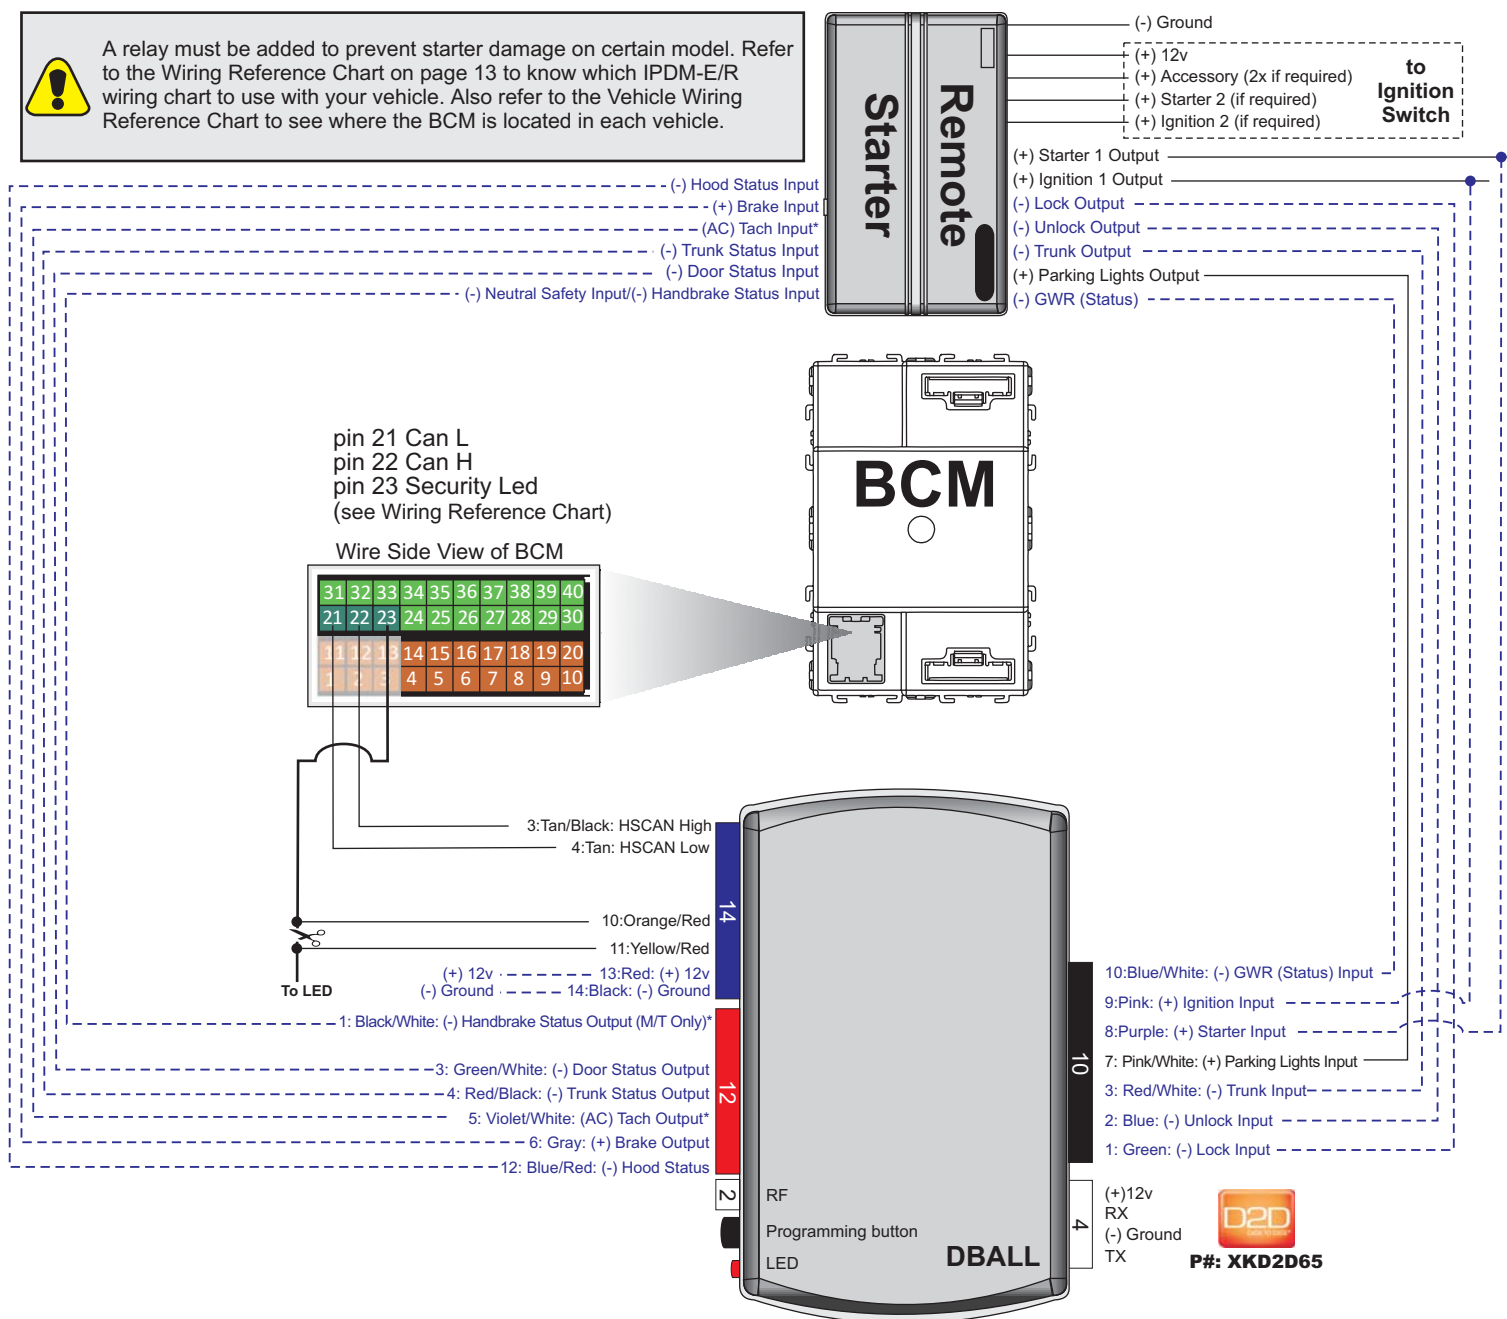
A relay must be added to prevent starter damage on certain model. Refer to the Wiring Reference Chart on page 13 to know which IPDM-E/R wiring chart to use with your vehicle. Also refer to the Vehicle Wiring Reference Chart to see where the BCM is located in each vehicle.

Starter Remote

(-) Ground
(+) 12v
(+) Accessory (2x if required)
(+) Starter 2 (if required)
(+) Ignition 2 (if required)
to Ignition Switch
(+) Starter 1 Output
(+) Ignition 1 Output
(-) Lock Output
(-) Unlock Output
(-) Trunk Output
(+) Parking Lights Output
(-) GWR (Status)

(-) Hood Status Input
(+) Brake Input
(AC) Tach Input*
(-) Trunk Status Input
(-) Door Status Input
(-) Neutral Safety Input/(-) Handbrake Status Input

BCM

pin 21 Can L
pin 22 Can H
pin 23 Security Led
(see Wiring Reference Chart)

Wire Side View of BCM

| 31 | 32 | 33 | 34 | 35 | 36 | 37 | 38 | 39 | 40 |
|---|---|---|---|---|---|---|---|---|---|
| 21 | 22 | 23 | 24 | 25 | 26 | 27 | 28 | 29 | 30 |
| 11 | 12 | 13 | 14 | 15 | 16 | 17 | 18 | 19 | 20 |
| 1 | 2 | 3 | 4 | 5 | 6 | 7 | 8 | 9 | 10 |

3:Tan/Black: HSCAN High
4:Tan: HSCAN Low
10:Orange/Red
11:Yellow/Red
(+) 12v 13:Red: (+) 12v
(-) Ground 14:Black: (-) Ground
To LED
14
1: Black/White: (-) Handbrake Status Output (M/T Only)*
3: Green/White: (-) Door Status Output
4: Red/Black: (-) Trunk Status Output
5: Violet/White: (AC) Tach Output*
6: Gray: (+) Brake Output
12: Blue/Red: (-) Hood Status
12
2
RF
Programming button
LED
DBALL

10:Blue/White: (-) GWR (Status) Input
9:Pink: (+) Ignition Input
8:Purple: (+) Starter Input
7: Pink/White: (+) Parking Lights Input
3: Red/White: (-) Trunk Input
2: Blue: (-) Unlock Input
1: Green: (-) Lock Input
10
4
(+)12v
RX
(-) Ground
TX
D2D
P#: XKD2D65